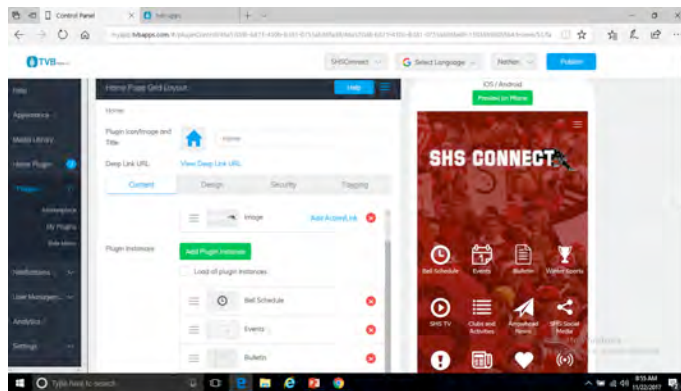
Control Panel
mytvb.tvbapps.com

TVB

SHSConnect
Select Language
Nathan
Publish

Home Page Grid Layout
Help

Home

Plugin Icon/Image and Title
Home

Deep Link URL
View Deep Link URL

Content
Design
Security
Tagging

Image
Add Action/Link

Plugin Instances
Add Plugin Instance
Load all plugin instances

Bell Schedule
Events
Bulletin

iOS / Android
Preview on Phone

SHS CONNECT

Bell Schedule
Events
Bulletin
Winter Sports
SHS TV
Clubs and Activities
Arrowhead News
SHS Social Media

Type here to search
8:15 AM
11/22/2017